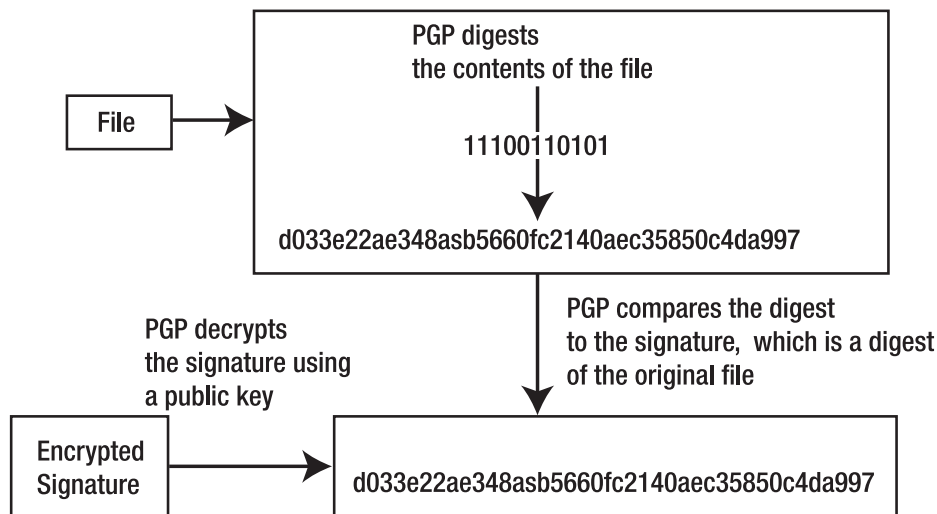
PGP digests the contents of the file

File

11100110101

d033e22ae348asb5660fc2140aec35850c4da997

PGP compares the digest to the signature, which is a digest of the original file

PGP decrypts the signature using a public key

Encrypted Signature

d033e22ae348asb5660fc2140aec35850c4da997